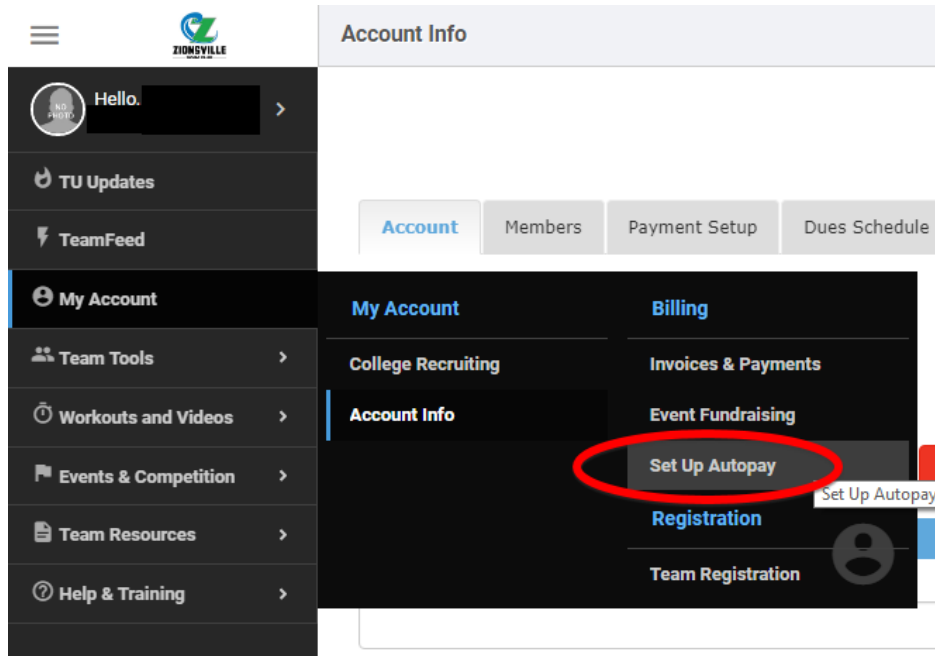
ZIONSVILLE

Account Info

NO PHOTO

Hello.

TU Updates

TeamFeed

My Account

Team Tools

Workouts and Videos

Events & Competition

Team Resources

Help & Training

Account

Members

Payment Setup

Dues Schedule

My Account

College Recruiting

Account Info

Billing

Invoices & Payments

Event Fundraising

Set Up Autopay

Set Up Autopay

Registration

Team Registration